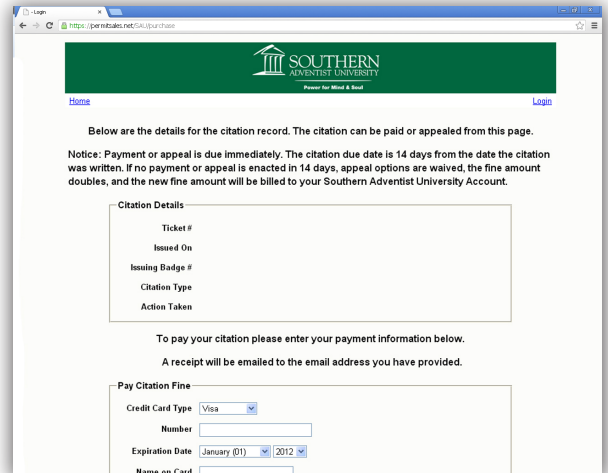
- Login

https://permitsales.net/SAU/purchase

SOUTHERN ADVENTIST UNIVERSITY
Power for Mind & Soul

Home

Login

Below are the details for the citation record. The citation can be paid or appealed from this page.

Notice: Payment or appeal is due immediately. The citation due date is 14 days from the date the citation was written. If no payment or appeal is enacted in 14 days, appeal options are waived, the fine amount doubles, and the new fine amount will be billed to your Southern Adventist University Account.

Citation Details

Ticket #

Issued On

Issuing Badge #

Citation Type

Action Taken

To pay your citation please enter your payment information below.

A receipt will be emailed to the email address you have provided.

Pay Citation Fine

Credit Card Type Visa

Number

Expiration Date January (01) 2012

Name on Card